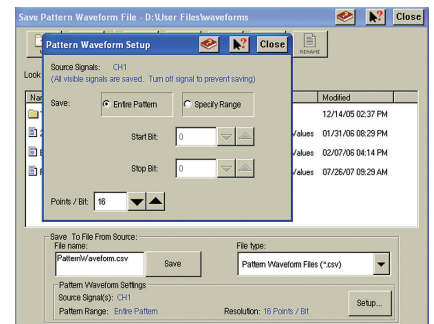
Save Pattern Waveform File - D:\User Files\waveforms

Close

Pattern Waveform Setup

Close

Source Signals: CH1
(All visible signals are saved. Turn off signal to prevent saving)

Save: Entire Pattern Specify Range

Start Bit: 0

Stop Bit: 0

Points / Bit: 16

Look

Nar

RENAME

Modified

12/14/05 02:37 PM

Values 01/31/06 08:29 PM

Values 02/07/06 04:14 PM

Values 07/26/07 09:29 AM

Save To File From Source:
File name:
PatternWaveform.csv

Save

File type:
Pattern Waveform Files (*.csv)

Pattern Waveform Settings
Source Signal(s): CH1
Pattern Range: Entire Pattern Resolution: 16 Points / Bit

Setup...